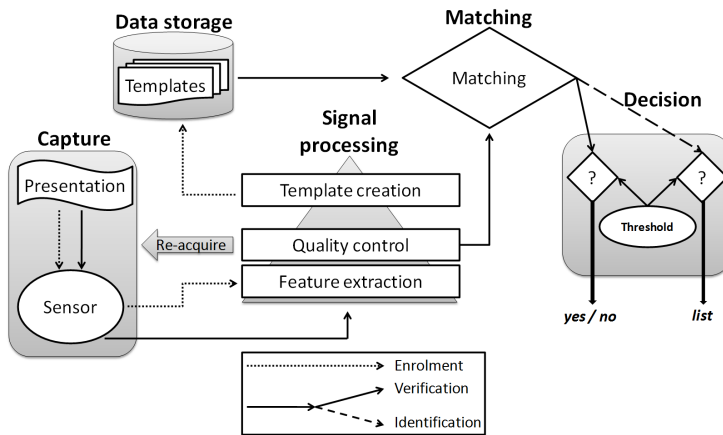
Data storage

Templates

Matching

Matching

Decision

Capture

Signal processing

Presentation

Template creation

?

?

Threshold

Re-acquire

Quality control

Feature extraction

Sensor

yes / no

list

Enrolment

Verification

Identification